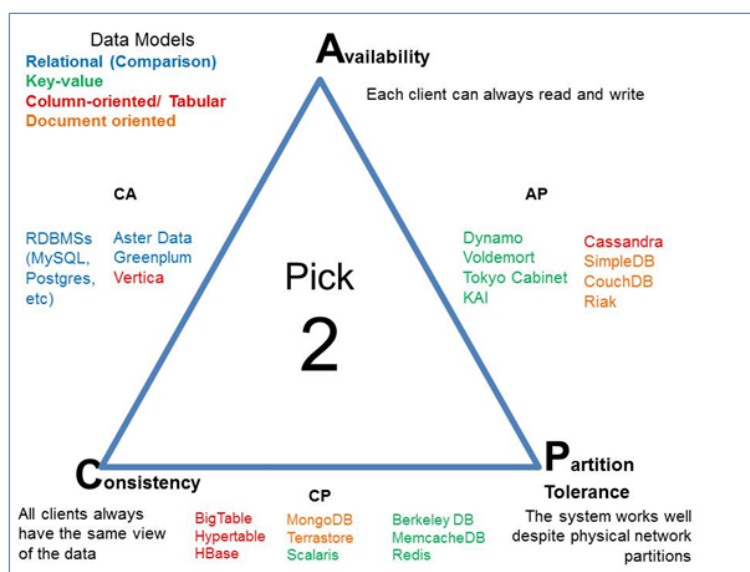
Data Models
Relational (Comparison)
Key-value
Column-oriented/ Tabular
Document oriented

Availability

Each client can always read and write

CA

RDBMSs (MySQL, Postgres, etc)

Aster Data
Greenplum
Vertica

AP

Dynamo
Voldemort
Tokyo Cabinet
KAI

Cassandra
SimpleDB
CouchDB
Riak

Pick
2

Consistency

All clients always have the same view of the data

CP

BigTable
Hypertable
HBase

MongoDB
Terrastore
Scalaris

Berkeley DB
MemcacheDB
Redis

Partition Tolerance

The system works well despite physical network partitions